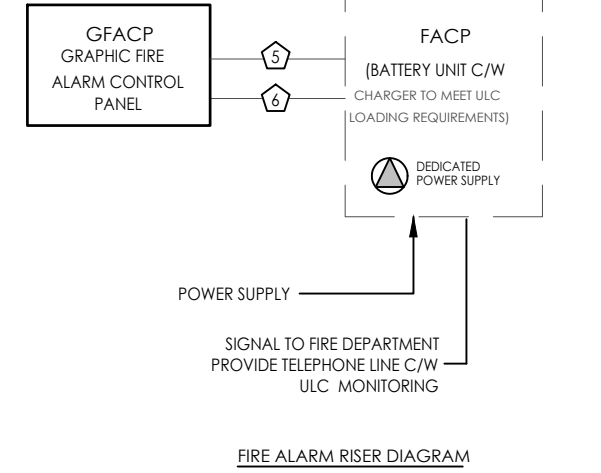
GFACP
GRAPHIC FIRE
ALARM CONTROL
PANEL

5

6

FACP
(BATTERY UNIT C/W
CHARGER TO MEET ULC
LOADING REQUIREMENTS)

DEDICATED
POWER SUPPLY

POWER SUPPLY

SIGNAL TO FIRE DEPARTMENT
PROVIDE TELEPHONE LINE C/W
ULC MONITORING

FIRE ALARM RISER DIAGRAM